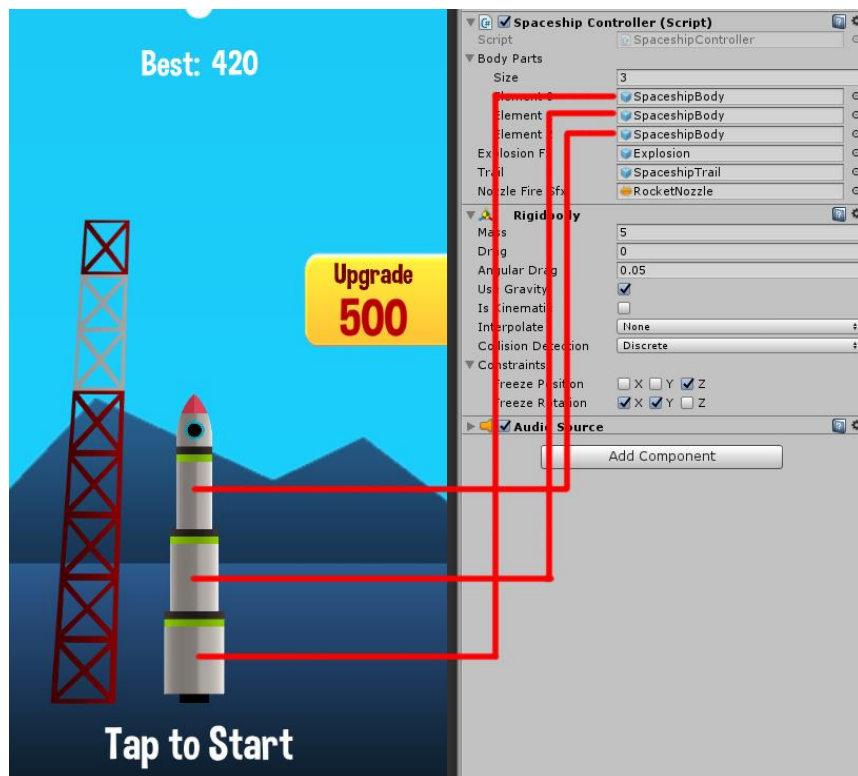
Best: 420

Upgrade
500

Tap to Start

Spaceship Controller (Script)
Script SpaceshipController
Body Parts
Size 3
Element 0 SpaceshipBody
Element 1 SpaceshipBody
Element 2 SpaceshipBody
Explosion Fx Explosion
Trail SpaceshipTrail
Nozzle Fire Sfx RocketNozzle
Rigidbody
Mass 5
Drag 0
Angular Drag 0.05
Use Gravity
Is Kinematic
Interpolate None
Collision Detection Discrete
Constraints
Freeze Position X Y Z
Freeze Rotation X Y Z
Audio Source
Add Component